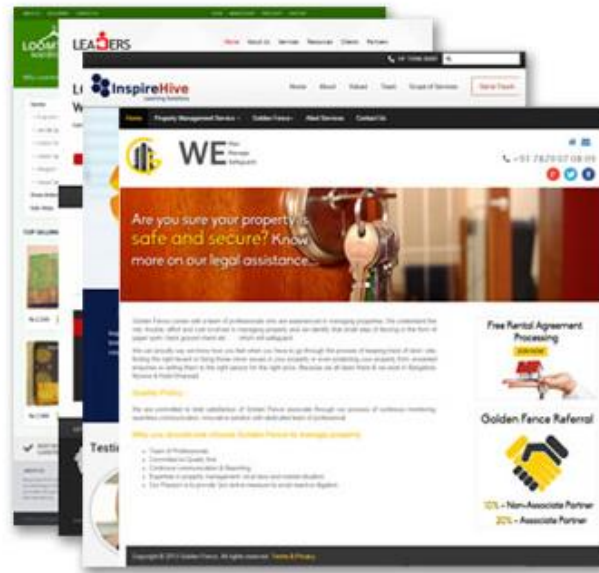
LOOM

LEADERS

Home About Us Services Resources Clients Partners

InspireHive
Learning Solutions

Home About Values Team Scope of Services Send Team

Home Property Management Service Golden Fence About Services Contact Us

WE
Plan
Manage
Safeguard

+91 7829 07 08 09

Are you sure your property is safe and secure? Know more on our legal assistance...

Quality Policy

Why you should and choose Golden Fence to manage property

Free Rental Agreement Processing

JOIN NOW

Golden Fence Referral

10% - Non-Associate Partner
20% - Associate Partner

Testi

TOP SELLING

Copyright © 2013 Golden Fence. All rights reserved. Terms & Privacy